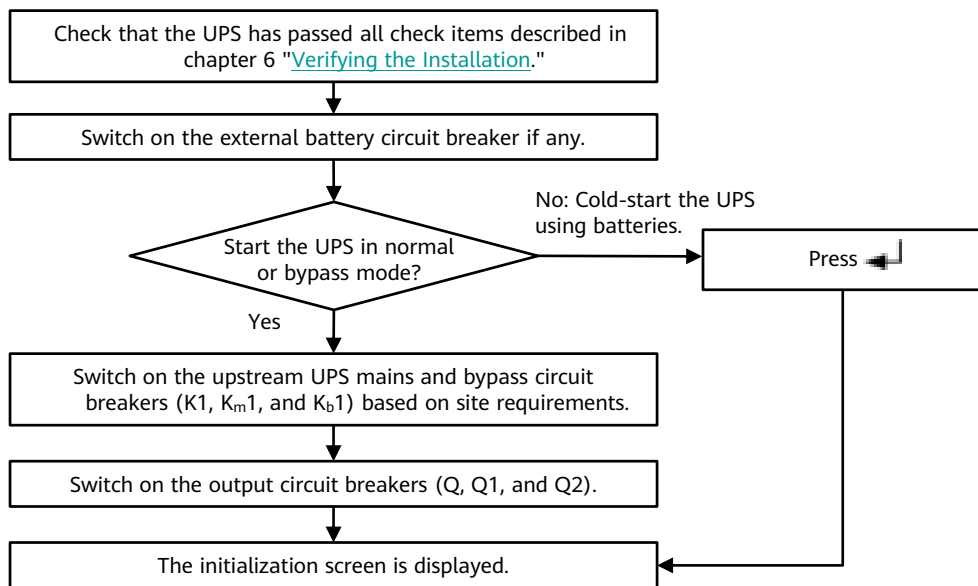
Check that the UPS has passed all check items described in chapter 6 "Verifying the Installation."

Switch on the external battery circuit breaker if any.

Start the UPS in normal or bypass mode?

No: Cold-start the UPS using batteries.

Press ↵

Yes

Switch on the upstream UPS mains and bypass circuit breakers (K1, $K_m$1, and $K_b$1) based on site requirements.

Switch on the output circuit breakers (Q, Q1, and Q2).

The initialization screen is displayed.